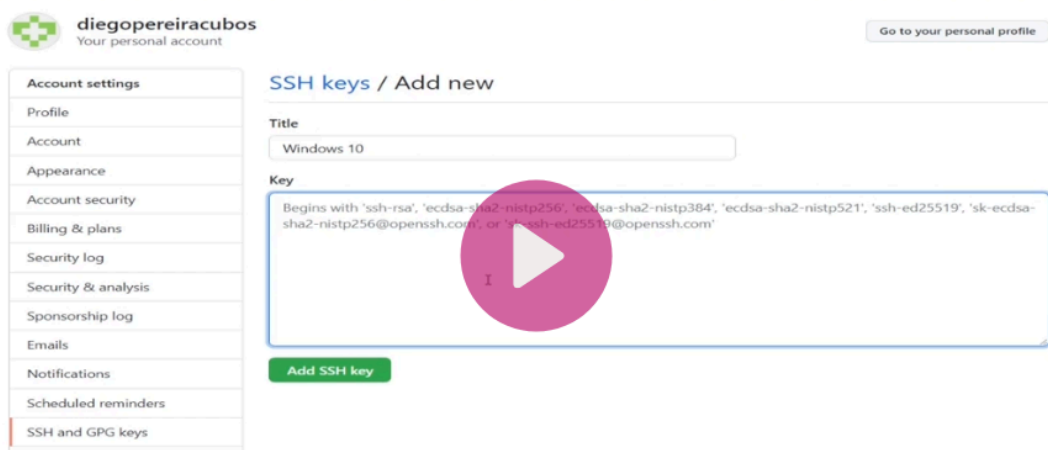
diegopereiracubos
Your personal account

Go to your personal profile

Account settings
Profile
Account
Appearance
Account security
Billing & plans
Security log
Security & analysis
Sponsorship log
Emails
Notifications
Scheduled reminders
SSH and GPG keys

SSH keys / Add new

Title
Windows 10

Key
Begins with 'ssh-rsa', 'ecdsa-sha2-nistp256', 'ecdsa-sha2-nistp384', 'ecdsa-sha2-nistp521', 'ssh-ed25519', 'sk-ecdsa-sha2-nistp256@openssh.com', or 'sk-ssh-ed25519@openssh.com'

Add SSH key